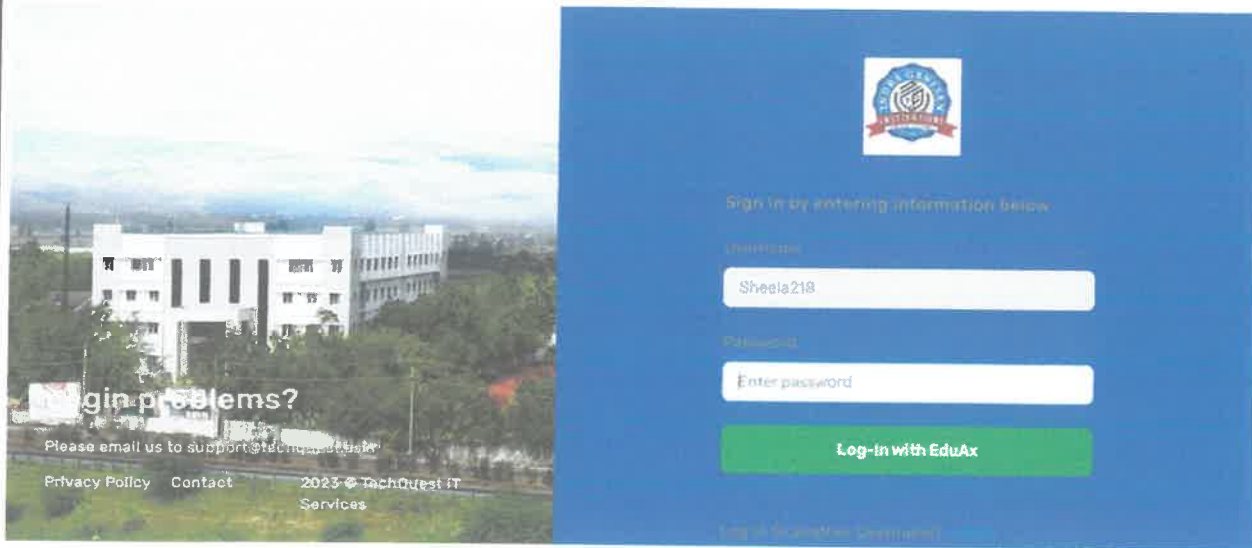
Login problems?

Please email us to support@techq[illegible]

Privacy Policy Contact 2023 © TechQuest IT Services

Sign in by entering information below

Username

Sheela218

Password

Enter password

Log-in with EduAx

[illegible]